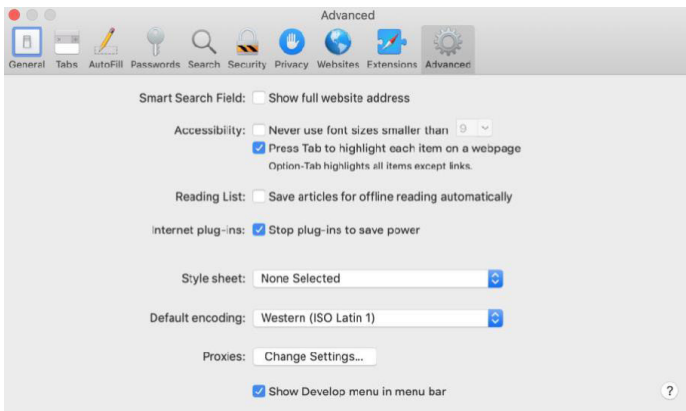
Advanced

General Tabs AutoFill Passwords Search Security Privacy Websites Extensions Advanced

Smart Search Field: Show full website address

Accessibility: Never use font sizes smaller than 9

Press Tab to highlight each item on a webpage

Option-Tab highlights all items except links.

Reading List: Save articles for offline reading automatically

Internet plug-ins: Stop plug-ins to save power

Style sheet: None Selected

Default encoding: Western (ISO Latin 1)

Proxies: Change Settings...

Show Develop menu in menu bar

?